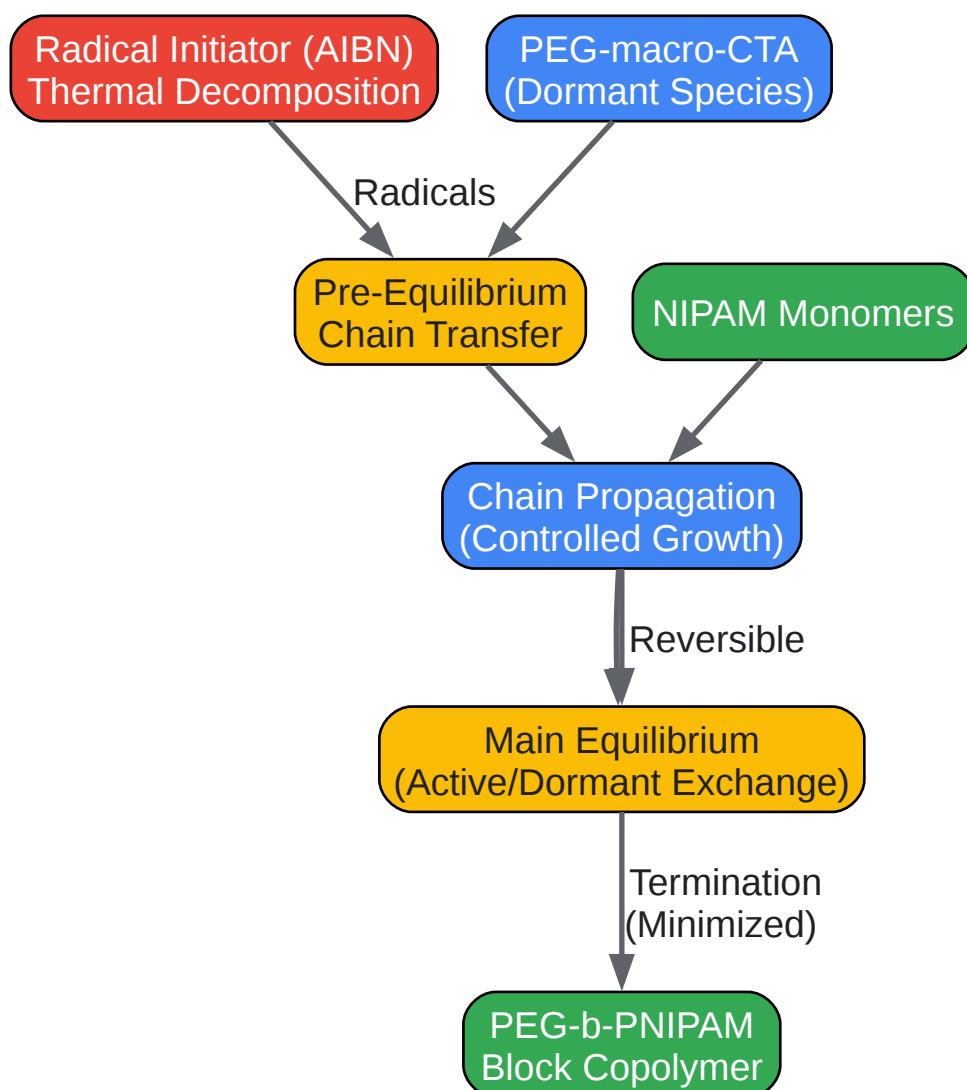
Radical Initiator (AIBN)
Thermal Decomposition

PEG-macro-CTA
(Dormant Species)

Radicals

Pre-Equilibrium
Chain Transfer

NIPAM Monomers

Chain Propagation
(Controlled Growth)

Reversible

Main Equilibrium
(Active/Dormant Exchange)

Termination
(Minimized)

PEG-b-PNIPAM
Block Copolymer